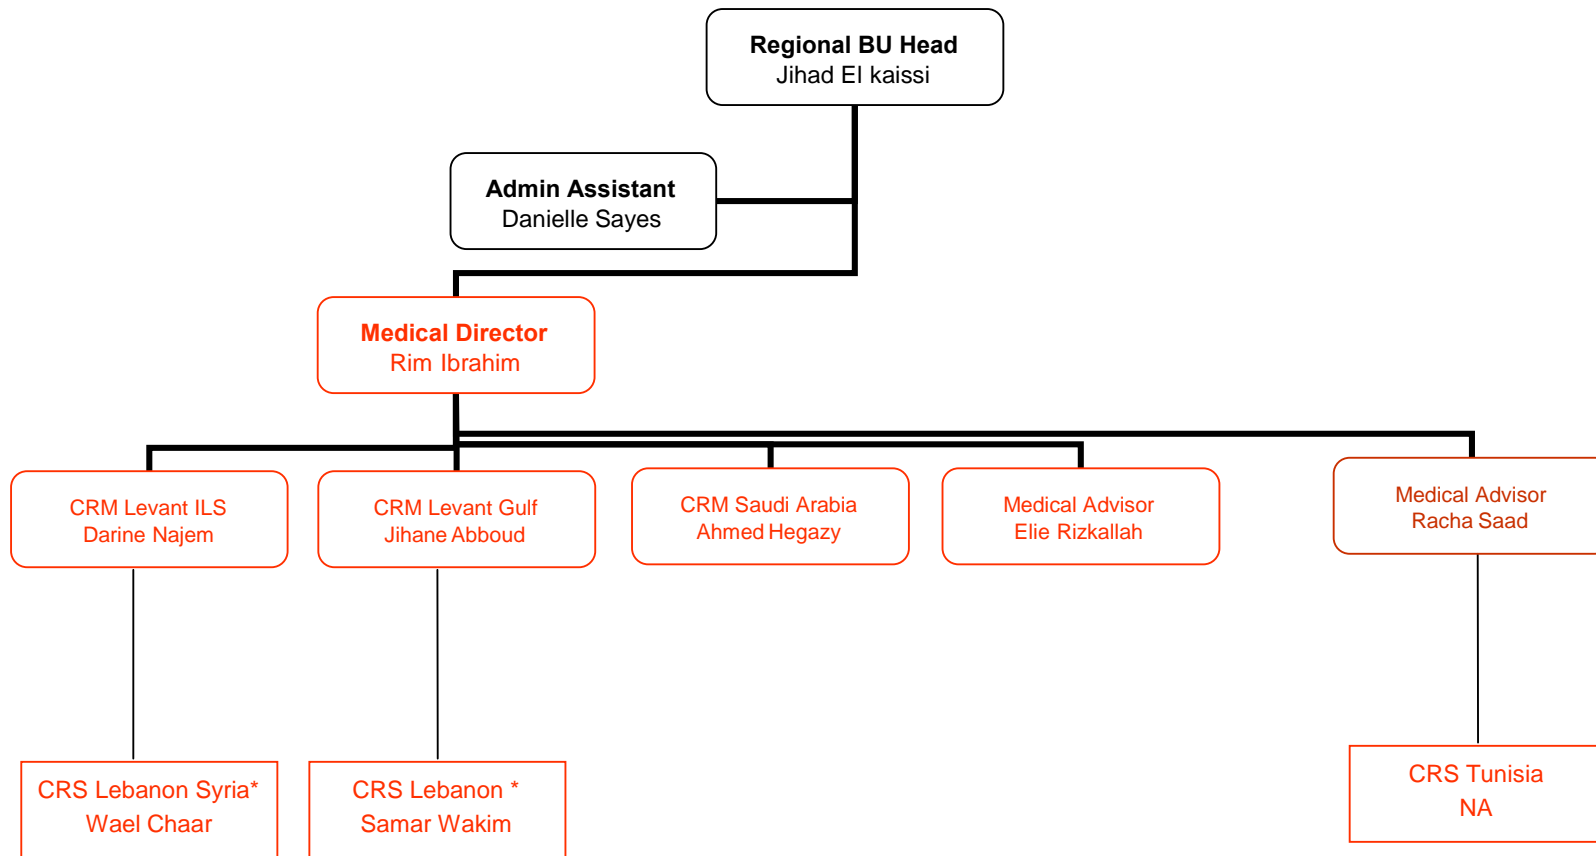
Regional BU Head
Jihad El kaissi

Admin Assistant
Danielle Sayes

Medical Director
Rim Ibrahim

CRM Levant ILS
Darine Najem

CRM Levant Gulf
Jihane Abboud

CRM Saudi Arabia
Ahmed Hegazy

Medical Advisor
Elie Rizkallah

Medical Advisor
Racha Saad

CRS Lebanon Syria*
Wael Chaar

CRS Lebanon *
Samar Wakim

CRS Tunisia
NA